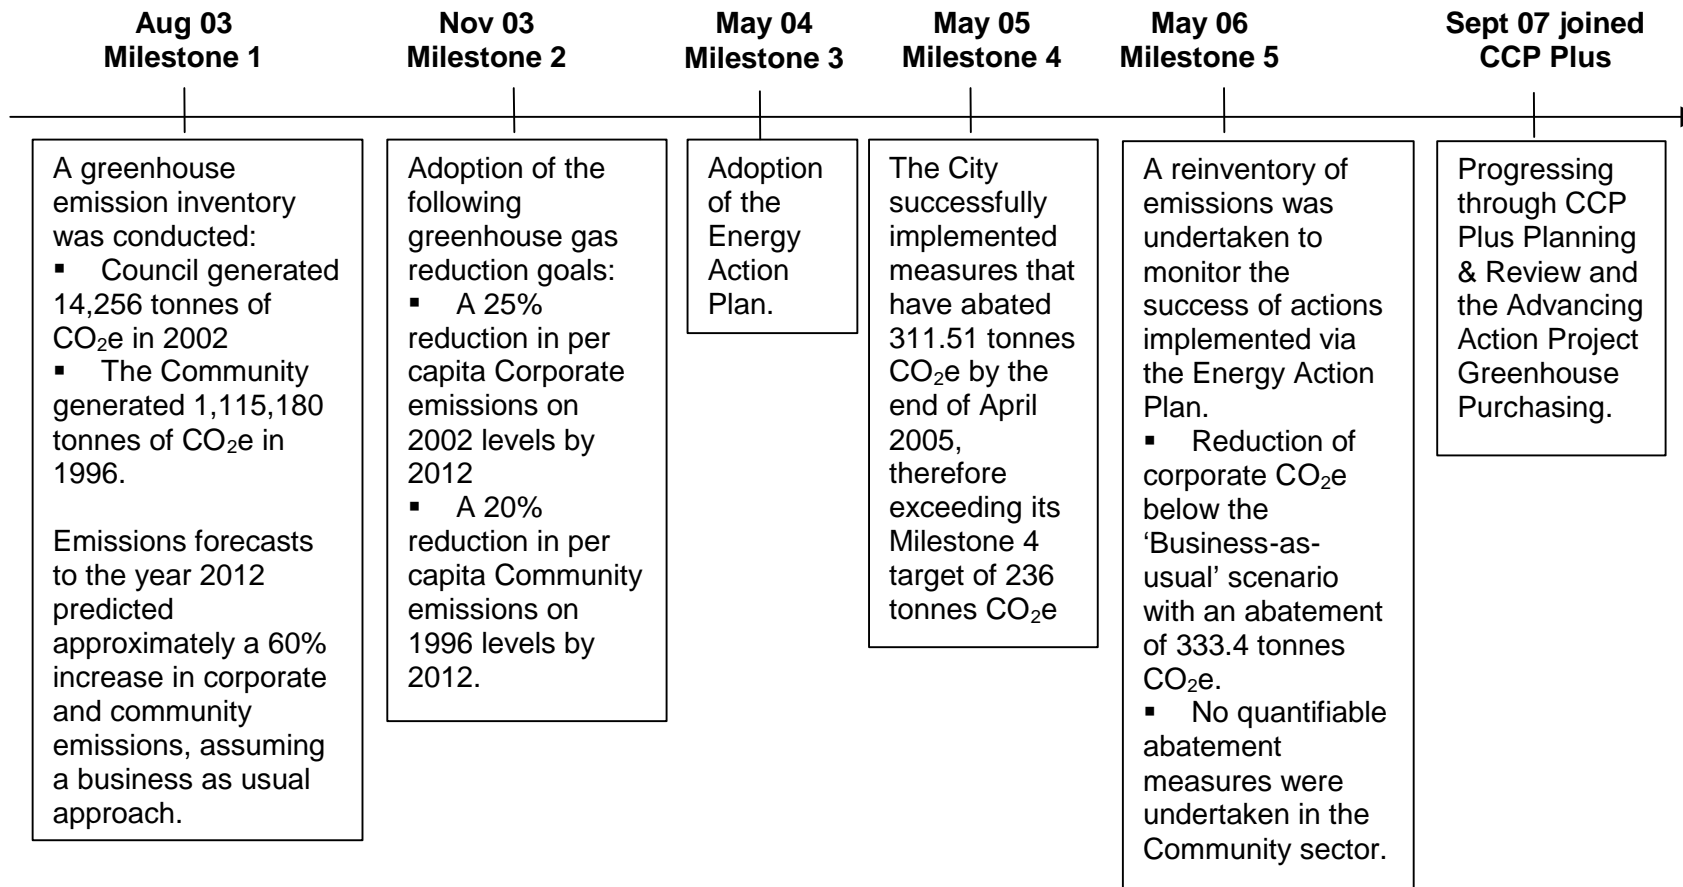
**Aug 03 Milestone 1**

**Nov 03 Milestone 2**

**May 04 Milestone 3**

**May 05 Milestone 4**

**May 06 Milestone 5**

**Sept 07 joined CCP Plus**

A greenhouse emission inventory was conducted:
▪ Council generated 14,256 tonnes of $CO_2$e in 2002
▪ The Community generated 1,115,180 tonnes of $CO_2$e in 1996.

Emissions forecasts to the year 2012 predicted approximately a 60% increase in corporate and community emissions, assuming a business as usual approach.

Adoption of the following greenhouse gas reduction goals:
▪ A 25% reduction in per capita Corporate emissions on 2002 levels by 2012
▪ A 20% reduction in per capita Community emissions on 1996 levels by 2012.

Adoption of the Energy Action Plan.

The City successfully implemented measures that have abated 311.51 tonnes $CO_2$e by the end of April 2005, therefore exceeding its Milestone 4 target of 236 tonnes $CO_2$e

A reinventory of emissions was undertaken to monitor the success of actions implemented via the Energy Action Plan.
▪ Reduction of corporate $CO_2$e below the 'Business-as-usual' scenario with an abatement of 333.4 tonnes $CO_2$e.
▪ No quantifiable abatement measures were undertaken in the Community sector.

Progressing through CCP Plus Planning & Review and the Advancing Action Project Greenhouse Purchasing.